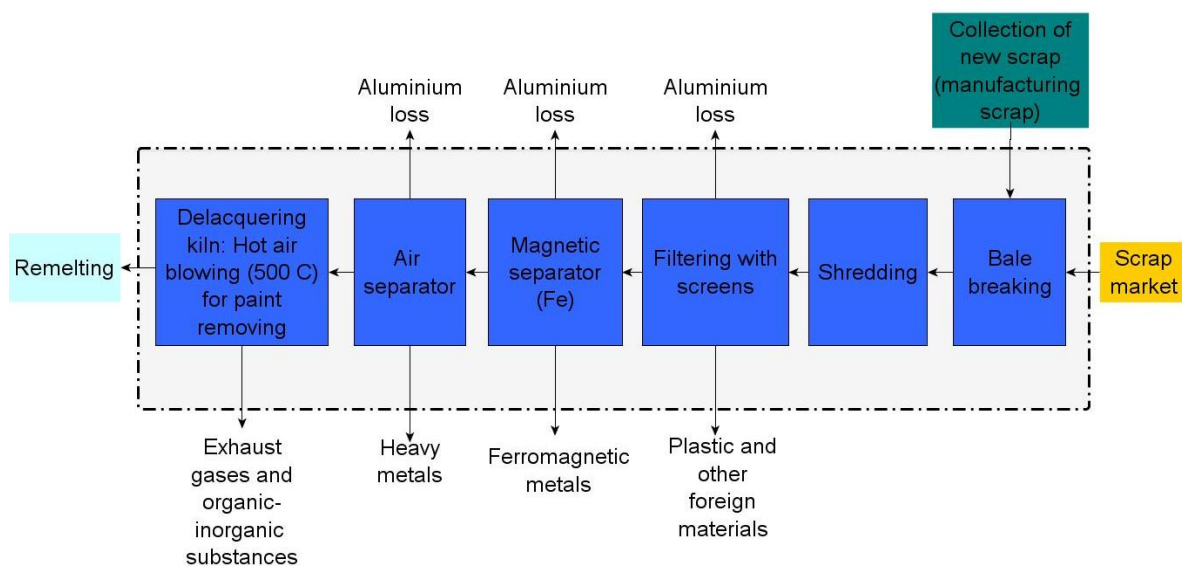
Collection of new scrap (manufacturing scrap)

Aluminium loss

Aluminium loss

Aluminium loss

Scrap market

Bale breaking

Shredding

Filtering with screens

Magnetic separator (Fe)

Air separator

Delacquering kiln: Hot air blowing (500 C) for paint removing

Remelting

Exhaust gases and organic-inorganic substances

Heavy metals

Ferromagnetic metals

Plastic and other foreign materials